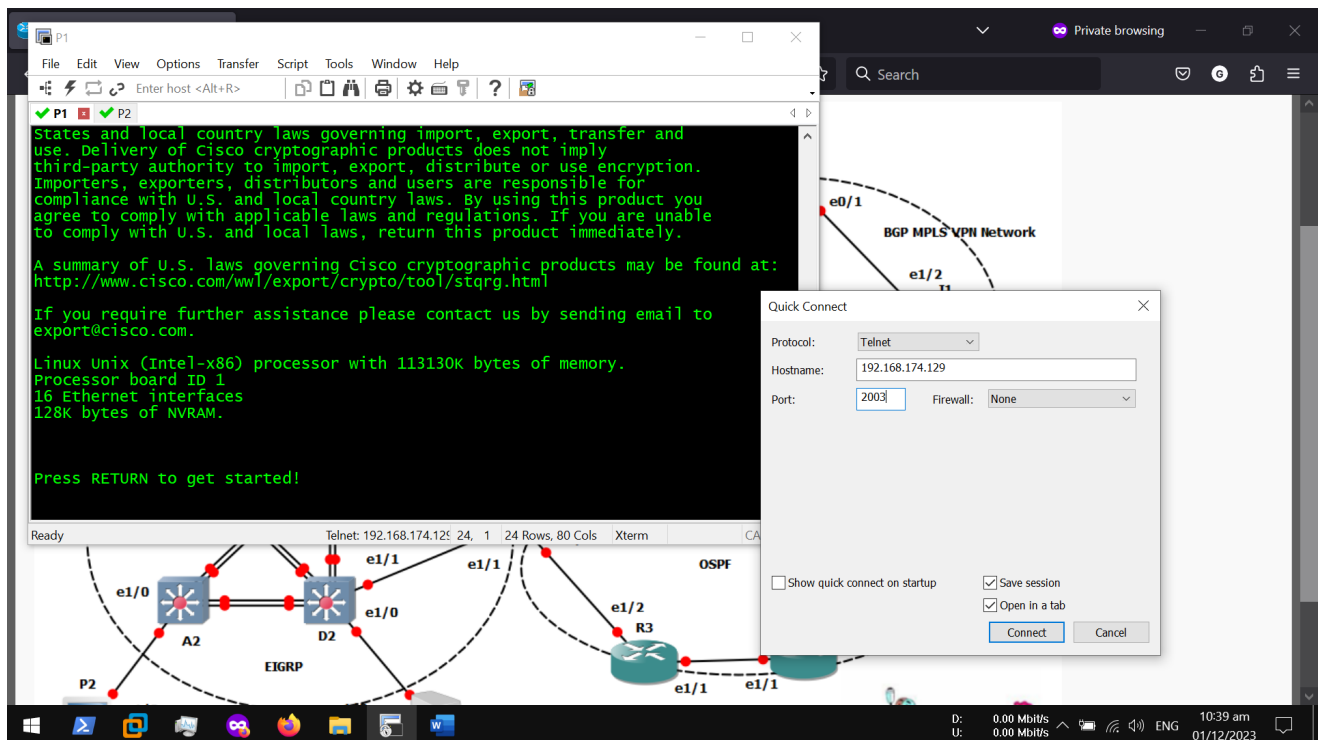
P1

File Edit View Options Transfer Script Tools Window Help

Enter host <Alt+R>

P1 P2

States and local country laws governing import, export, transfer and use. Delivery of Cisco cryptographic products does not imply third-party authority to import, export, distribute or use encryption. Importers, exporters, distributors and users are responsible for compliance with U.S. and local country laws. By using this product you agree to comply with applicable laws and regulations. If you are unable to comply with U.S. and local laws, return this product immediately.

A summary of U.S. laws governing Cisco cryptographic products may be found at:
http://www.cisco.com/wwl/export/crypto/tool/stqrg.html

If you require further assistance please contact us by sending email to export@cisco.com.

Linux Unix (Intel-x86) processor with 113130K bytes of memory.
Processor board ID 1
16 Ethernet interfaces
128K bytes of NVRAM.

Press RETURN to get started!

Ready Telnet: 192.168.174.12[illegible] 24, 1 24 Rows, 80 Cols Xterm CA

Private browsing

Search

e0/1
BGP MPLS VPN Network
e1/2

Quick Connect
Protocol: Telnet
Hostname: 192.168.174.129
Port: 2003 Firewall: None
Show quick connect on startup
Save session
Open in a tab
Connect Cancel

e1/1 e1/1
e1/0 e1/0
A2 D2
EIGRP
P2
OSPF
e1/2
R3
e1/1 e1/1

D: 0.00 Mbit/s
U: 0.00 Mbit/s
ENG
10:39 am
01/12/2023